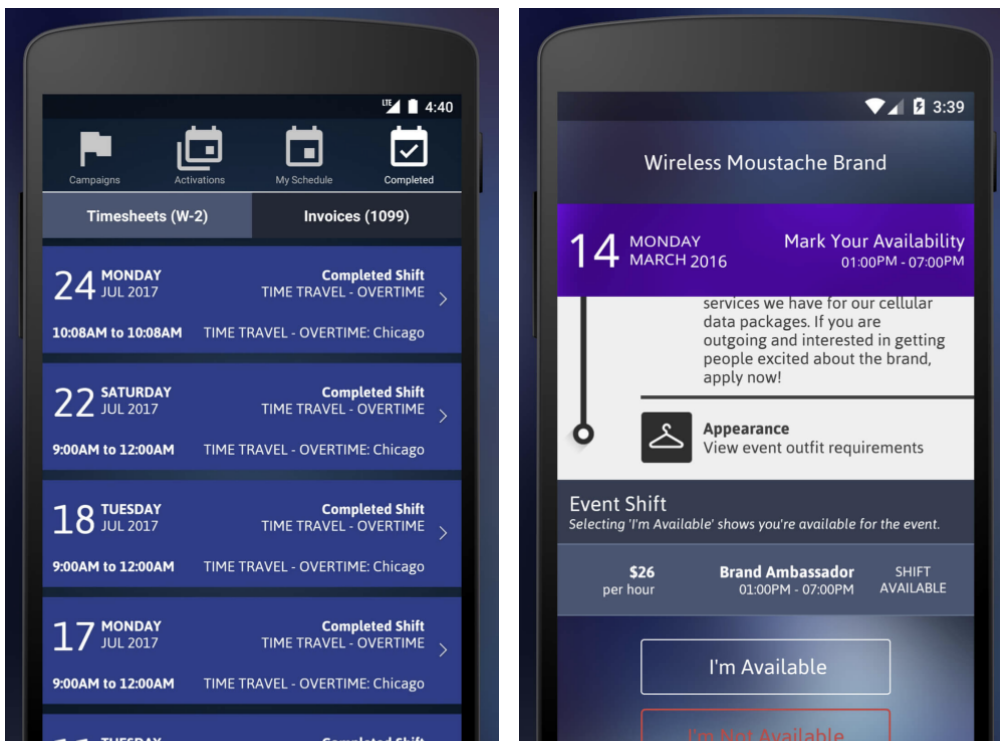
LTE 4:40

Campaigns
Activations
My Schedule
Completed

Timesheets (W-2)
Invoices (1099)

24 MONDAY
JUL 2017
Completed Shift
TIME TRAVEL - OVERTIME
10:08AM to 10:08AM
TIME TRAVEL - OVERTIME: Chicago

22 SATURDAY
JUL 2017
Completed Shift
TIME TRAVEL - OVERTIME
9:00AM to 12:00AM
TIME TRAVEL - OVERTIME: Chicago

18 TUESDAY
JUL 2017
Completed Shift
TIME TRAVEL - OVERTIME
9:00AM to 12:00AM
TIME TRAVEL - OVERTIME: Chicago

17 MONDAY
JUL 2017
Completed Shift
TIME TRAVEL - OVERTIME
9:00AM to 12:00AM
TIME TRAVEL - OVERTIME: Chicago

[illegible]

3:39

Wireless Moustache Brand

14 MONDAY
MARCH 2016
Mark Your Availability
01:00PM - 07:00PM

services we have for our cellular data packages. If you are outgoing and interested in getting people excited about the brand, apply now!

Appearance
View event outfit requirements

Event Shift
Selecting 'I'm Available' shows you're available for the event.

$26
per hour
Brand Ambassador
01:00PM - 07:00PM
SHIFT
AVAILABLE

I'm Available

I'm Not Available